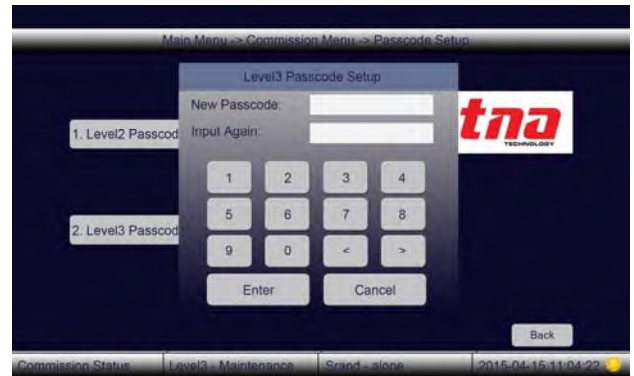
Main Menu -> Commission Menu -> Passcode Setup

Level3 Passcode Setup

New Passcode:

Input Again:

1. Level2 Passcod

2. Level3 Passcod

tna

TECHNOLOGY

1 2 3 4

5 6 7 8

9 0 < >

Enter

Cancel

Back

Commission Status

Level3 - Maintenance

Stand - alone

2015-04-15 11:04:22